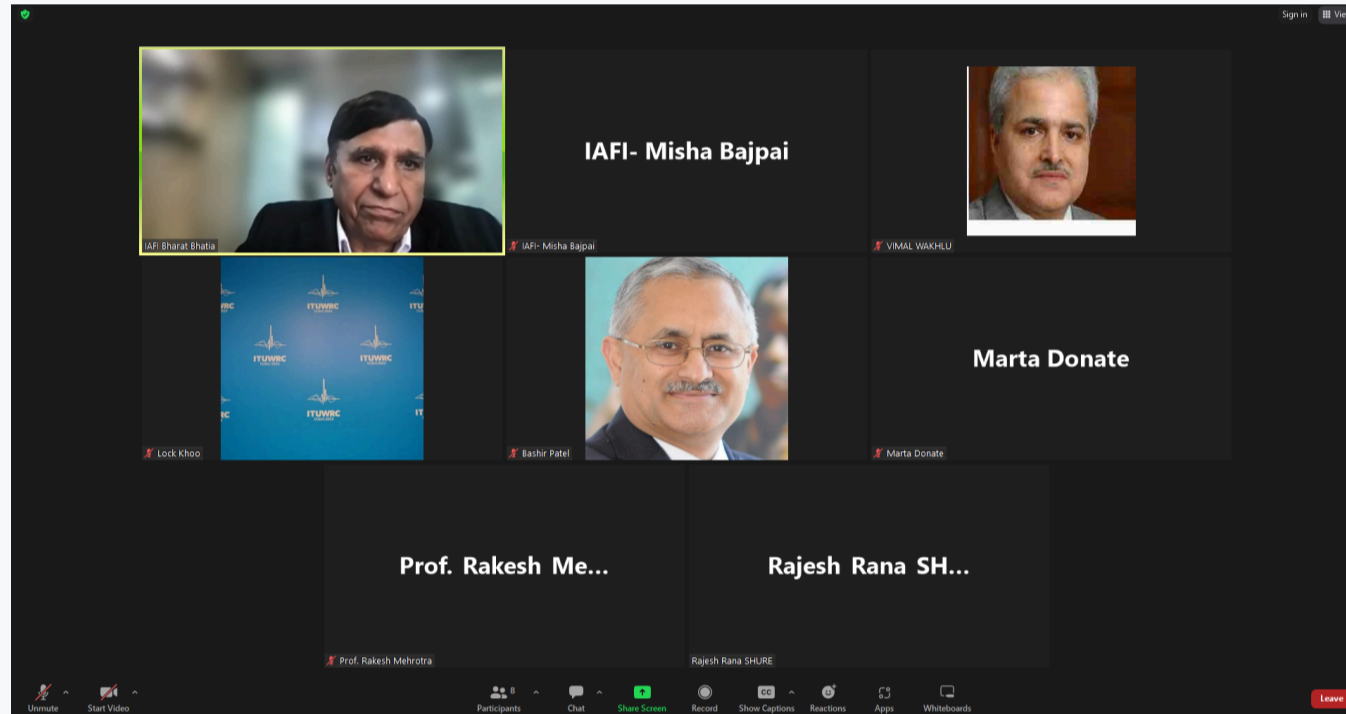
Sign in
Vie

IAFI- Misha Bajpai

IAFI Bharat Bhatia
IAFI- Misha Bajpai
VIMAL WAKHLU

ITUWRC
ITUWRC
ITUWRC
ITUWRC

Marta Donate

Lock Khoo
Bashir Patel
Marta Donate

Prof. Rakesh Me...
Rajesh Rana SH...

Prof. Rakesh Mehrotra
Rajesh Rana SHURE

Unmute
Start Video
8
Participants
Chat
Share Screen
Record
CC
Show Captions
Reactions
Apps
Whiteboards
Leave